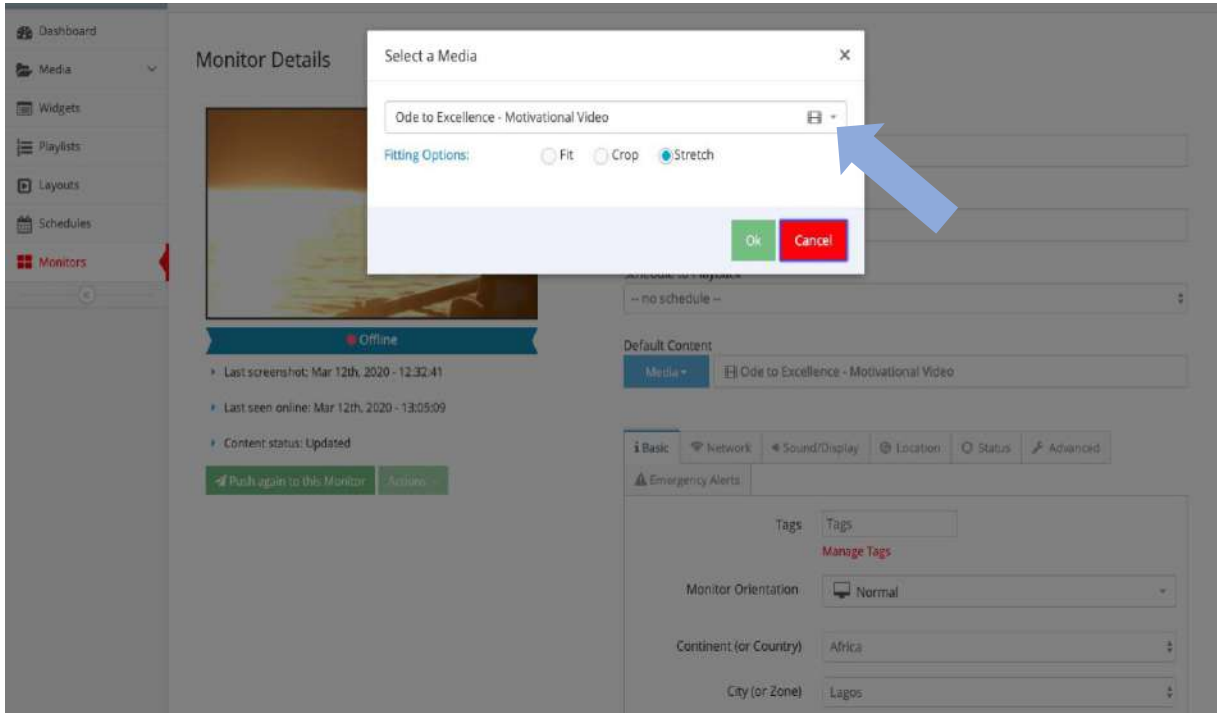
Dashboard
Media
Widgets
Playlists
Layouts
Schedules
Monitors

Monitor Details

Select a Media

Ode to Excellence - Motivational Video

Fitting Options: Fit Crop Stretch

Ok Cancel

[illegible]
-- no schedule --

Default Content
Media
Ode to Excellence - Motivational Video

Offline

Last screenshot: Mar 12th, 2020 - 12:32:41
Last seen online: Mar 12th, 2020 - 13:05:09
Content status: Updated

Push again to this Monitor Actions

Basic Network Sound/Display Location Status Advanced
Emergency Alerts

Tags Tags
Manage Tags

Monitor Orientation Normal

Continent (or Country) Africa

City (or Zone) Lagos